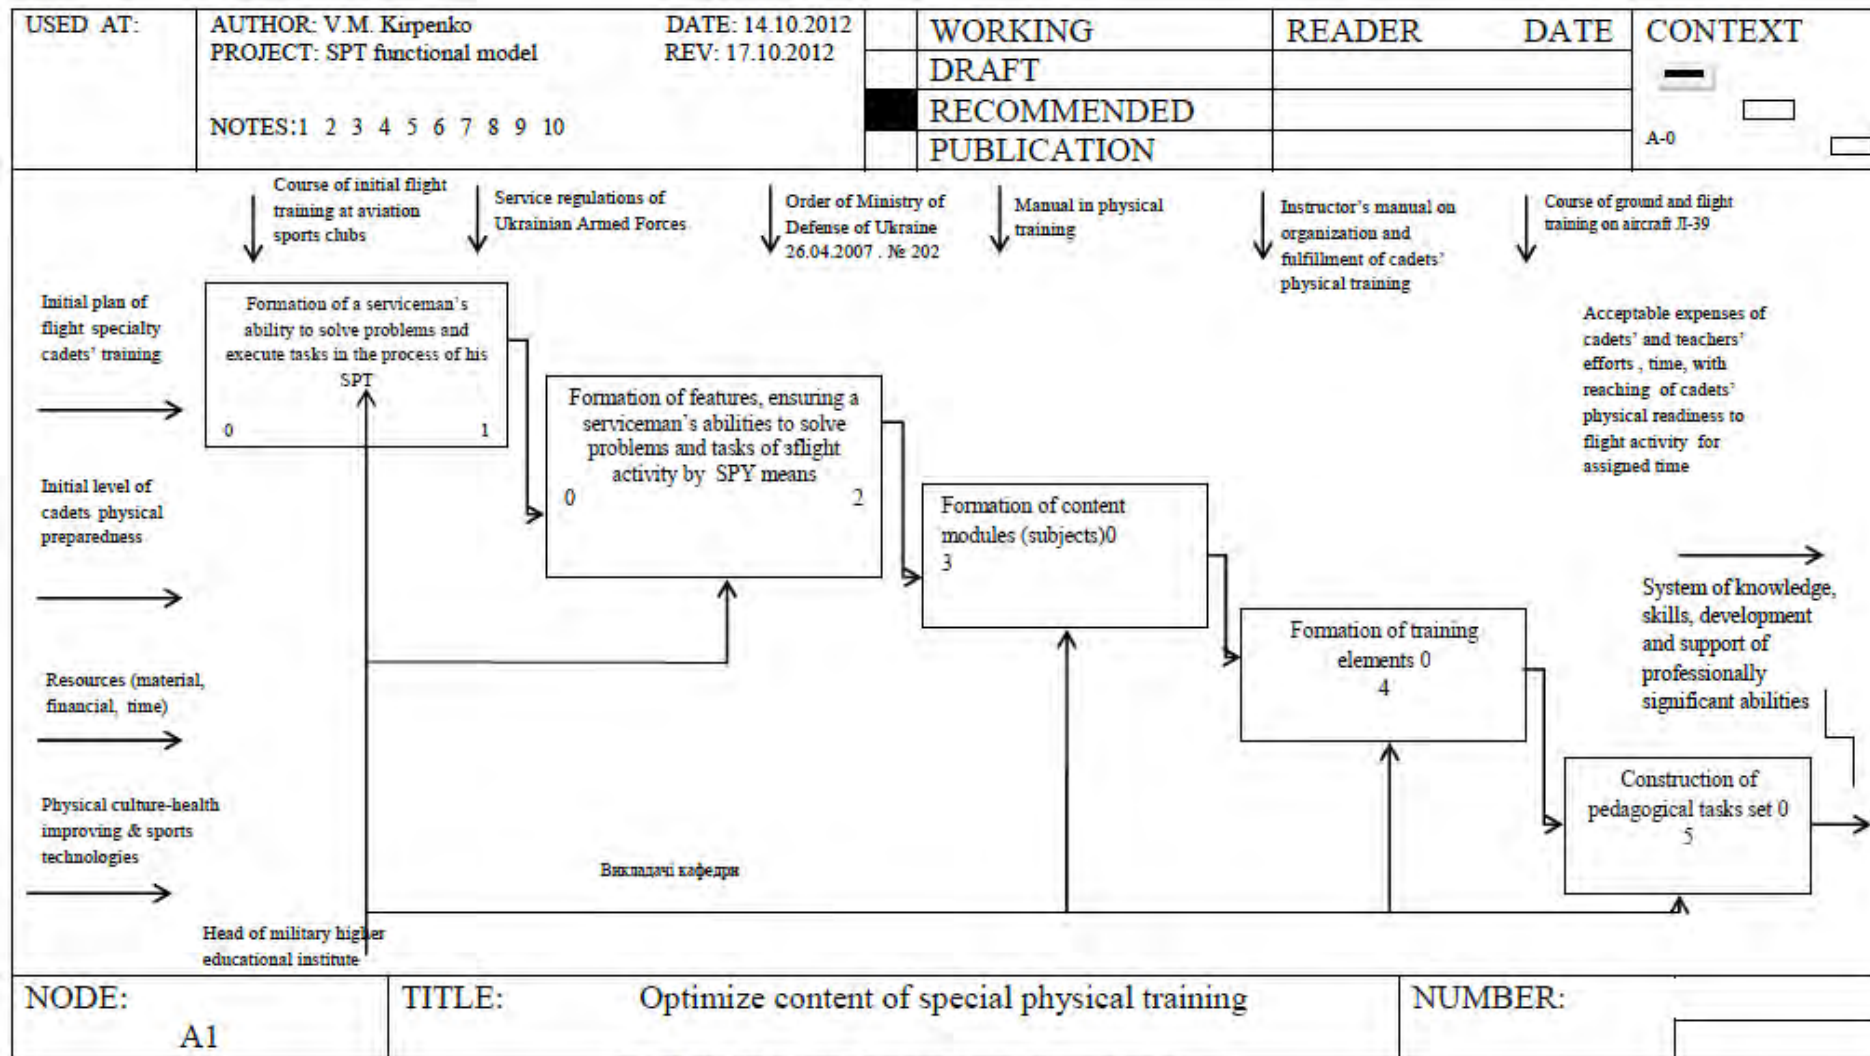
USED AT:

AUTHOR: V.M. Kirpenko
PROJECT: SPT functional model

DATE: 14.10.2012
REV: 17.10.2012

NOTES:1 2 3 4 5 6 7 8 9 10

| | WORKING | READER | DATE |
|---|---|---|---|
| | DRAFT | | |
| | RECOMMENDED | | |
| | PUBLICATION | | |

CONTEXT

A-0

Course of initial flight training at aviation sports clubs

Service regulations of Ukrainian Armed Forces

Order of Ministry of Defense of Ukraine 26.04.2007 . № 202

Manual in physical training

Instructor's manual on organization and fulfillment of cadets' physical training

Course of ground and flight training on aircraft Л-39

Initial plan of flight specialty cadets' training

Formation of a serviceman's ability to solve problems and execute tasks in the process of his SPT
0 1

Formation of features, ensuring a serviceman's abilities to solve problems and tasks of эflight activity by SPY means
0 2

Acceptable expenses of cadets' and teachers' efforts , time, with reaching of cadets' physical readiness to flight activity for assigned time

Initial level of cadets physical preparedness

Formation of content modules (subjects)0
3

System of knowledge, skills, development and support of professionally significant abilities

Formation of training elements 0
4

Resources (material, financial, time)

Physical culture-health improving & sports technologies

Construction of pedagogical tasks set 0
5

Викладачі кафедри

Head of military higher educational institute

NODE:
A1

TITLE: Optimize content of special physical training

NUMBER: